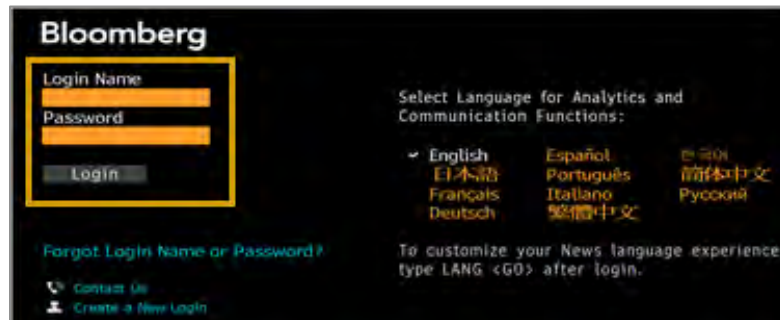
Bloomberg

Login Name

Password

Login

Select Language for Analytics and Communication Functions:

✓ English
日本語
Français
Deutsch

Español
Português
Italiano
繁體中文

한국어
简体中文
Русский

Forgot Login Name or Password?

To customize your News language experience type LANG <GO> after login.

Contact Us
Create a New Login